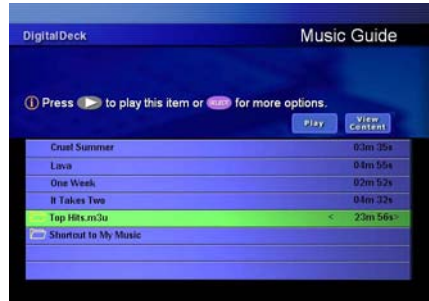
DigitalDeck

Music Guide

ⓘ Press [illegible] to play this item or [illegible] for more options.

Play

View Content

| | |
|---|---|
| Cruel Summer | 03m 35s |
| Lava | 04m 55s |
| One Week | 02m 52s |
| It Takes Two | 04m 32s |
| Top Hits.m3u | < 23m 56s> |
| Shortcut to My Music | |